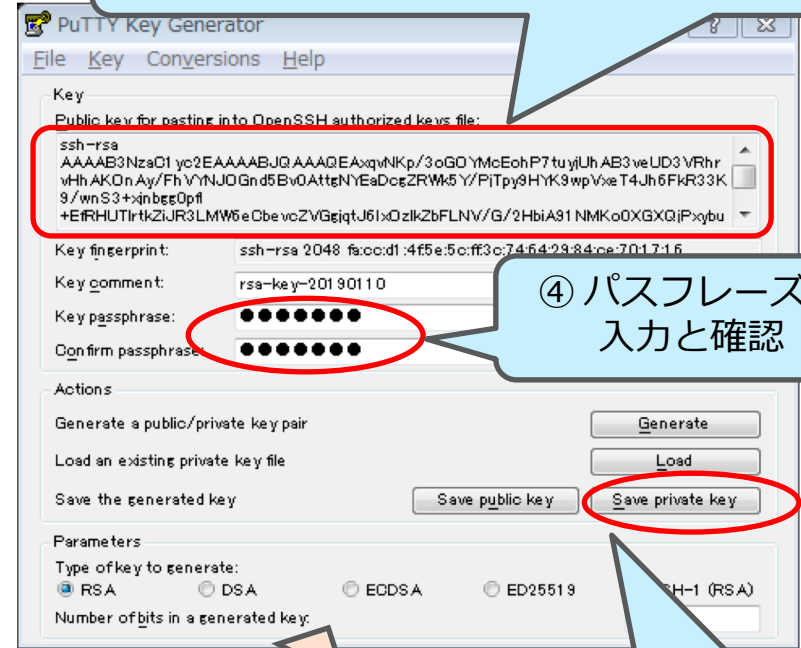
PuTTY Key Generator

? ✕

File Key Conversions Help

Key

Public key for pasting into OpenSSH authorized_keys file:

ssh-rsa AAAAB3NzaC1yc2EAAAABJQAAAQEAxqvNKp/3oGOYMcEohP7tuyjUhAB3veUD3VRhrvHhAKOnAy/FhVYNJOGnd5Bv0AttgNYEaDcgZRWk5Y/PjTpy9HYK9wpVxeT4Jh6FkR33K9/wnS3+xjnbgg0pfl+EfRHUTlrtkZiJR3LMW6eCbevcZVGgjqtJ6IxOzlkZbFLNV/G/2HbiA91NMKo0XGXQjPxybu

Key fingerprint: ssh-rsa 2048 fa:cc:d1:4f:5e:5c:ff:3c:74:64:29:84:ce:70:17:16

Key comment: rsa-key-20190110

Key passphrase: ●●●●●●●

Confirm passphrase: ●●●●●●●

④ パスフレーズ
入力と確認

Actions

Generate a public/private key pair

Generate

Load an existing private key file

Load

Save the generated key

Save public key

Save private key

Parameters

Type of key to generate:

RSA DSA ECDSA ED25519 SSH-1 (RSA)

Number of bits in a generated key: